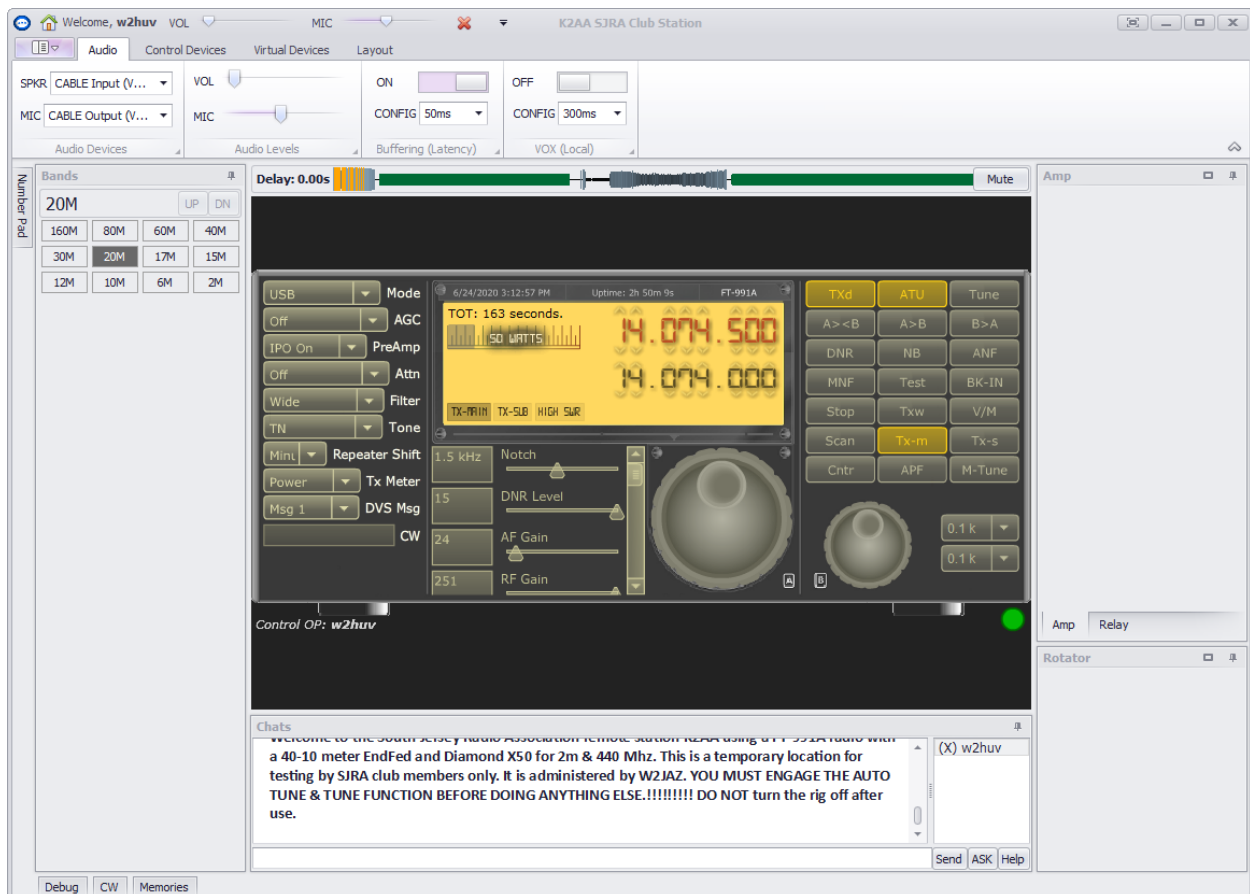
Welcome, w2huv VOL MIC K2AA SJRA Club Station

Audio Control Devices Virtual Devices Layout

SPKR CABLE Input (V...
MIC CABLE Output (V...
Audio Devices

VOL
MIC
Audio Levels

ON
CONFIG 50ms
Buffering (Latency)

OFF
CONFIG 300ms
VOX (Local)

Number Pad

Bands
20M UP DN

| 160M | 80M | 60M | 40M |
|---|---|---|---|
| 30M | 20M | 17M | 15M |
| 12M | 10M | 6M | 2M |

Delay: 0.00s Mute

USB Mode
Off AGC
IPO On PreAmp
Off Attn
Wide Filter
TN Tone
Minu Repeater Shift
Power Tx Meter
Msg 1 DVS Msg
CW

6/24/2020 3:12:57 PM Uptime: 2h 50m 9s FT-991A
TOT: 163 seconds.
50 WATTS
14.074.500
14.074.000
TX-MAIN TX-SUB HIGH SWR

1.5 kHz Notch
15 DNR Level
24 AF Gain
251 RF Gain

A B

TXd ATU Tune
A><B A>B B>A
DNR NB ANF
MNF Test BK-IN
Stop Txw V/M
Scan Tx-m Tx-s
Cntr APF M-Tune

0.1 k
0.1 k

Control OP: w2huv

Amp
Amp Relay
Rotator

Chats
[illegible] a 40-10 meter EndFed and Diamond X50 for 2m & 440 Mhz. This is a temporary location for testing by SJRA club members only. It is administered by W2JAZ. YOU MUST ENGAGE THE AUTO TUNE & TUNE FUNCTION BEFORE DOING ANYTHING ELSE.!!!!!!!!! DO NOT turn the rig off after use.

(X) w2huv

Send ASK Help

Debug CW Memories